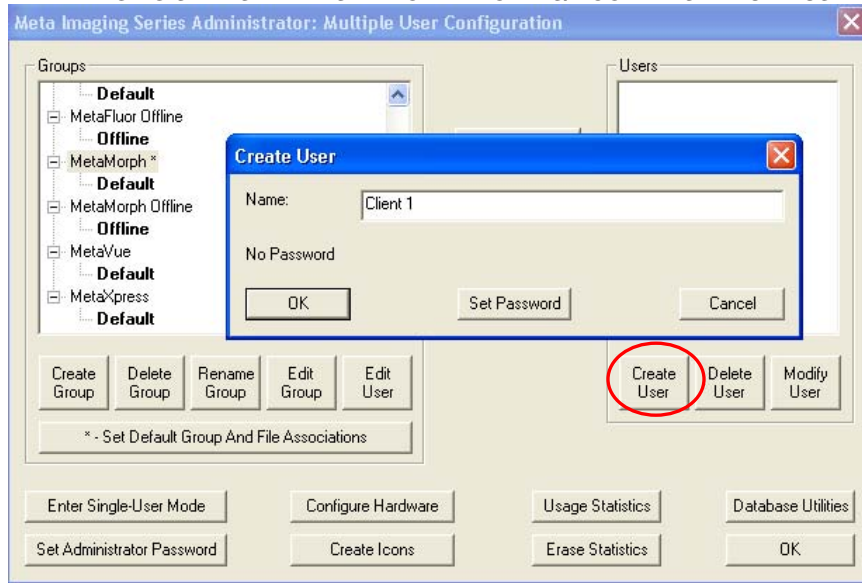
Meta Imaging Series Administrator: Multiple User Configuration

Groups

Default
MetaFluor Offline
Offline
MetaMorph *
Default
MetaMorph Offline
Offline
MetaVue
Default
MetaXpress
Default

Create Group
Delete Group
Rename Group
Edit Group
Edit User

* - Set Default Group And File Associations

Users

Create User
Delete User
Modify User

Create User

Name: Client 1

No Password

OK
Set Password
Cancel

Enter Single-User Mode
Configure Hardware
Usage Statistics
Database Utilities
Set Administrator Password
Create Icons
Erase Statistics
OK